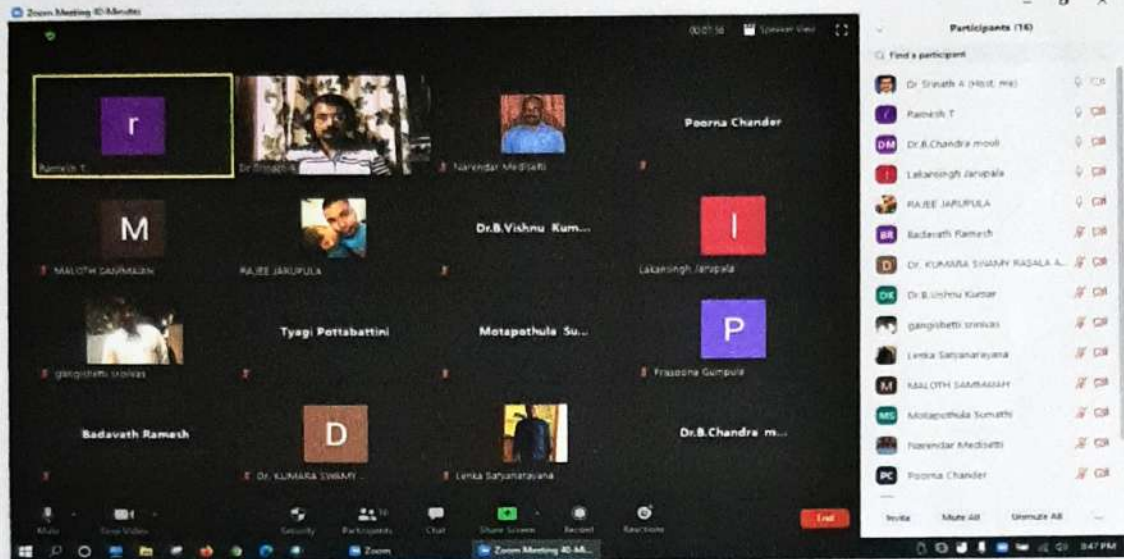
Zoom Meeting 40-Minutes

00:07:56 Speaker View

r
Ramesh T

Dr Srinath A

Narendar Medisetti

Poorna Chander

M
MALOTH SAMMAIAH

RAJEE JARUPULA

Dr.B.Vishnu Kum...

I
Lakansingh Jarupala

gangishetti srinivas

Tyagi Pottabattini

Motapathula Su...

P
Prasoona Gumpula

Badavath Ramesh

D
Dr. KUMARA SWAMY ...

Lenka Satyanarayana

Dr.B.Chandra m...

Mute
Stop Video
Security
Participants 16
Chat
Share Screen
Record
Reactions
End

Participants (16)

Find a participant

Dr Srinath A (Host, me)
r Ramesh T
DM Dr.B.Chandra mouli
I Lakansingh Jarupala
RAJEE JARUPULA
BR Badavath Ramesh
D DR. KUMARA SWAMY RASALA A...
DK Dr.B.Vishnu Kumar
gangishetti srinivas
Lenka Satyanarayana
M MALOTH SAMMAIAH
MS Motapathula Sumathi
Narendar Medisetti
PC Poorna Chander

Invite
Mute All
Unmute All

Zoom
Zoom Meeting 40-Mi...
3:47 PM